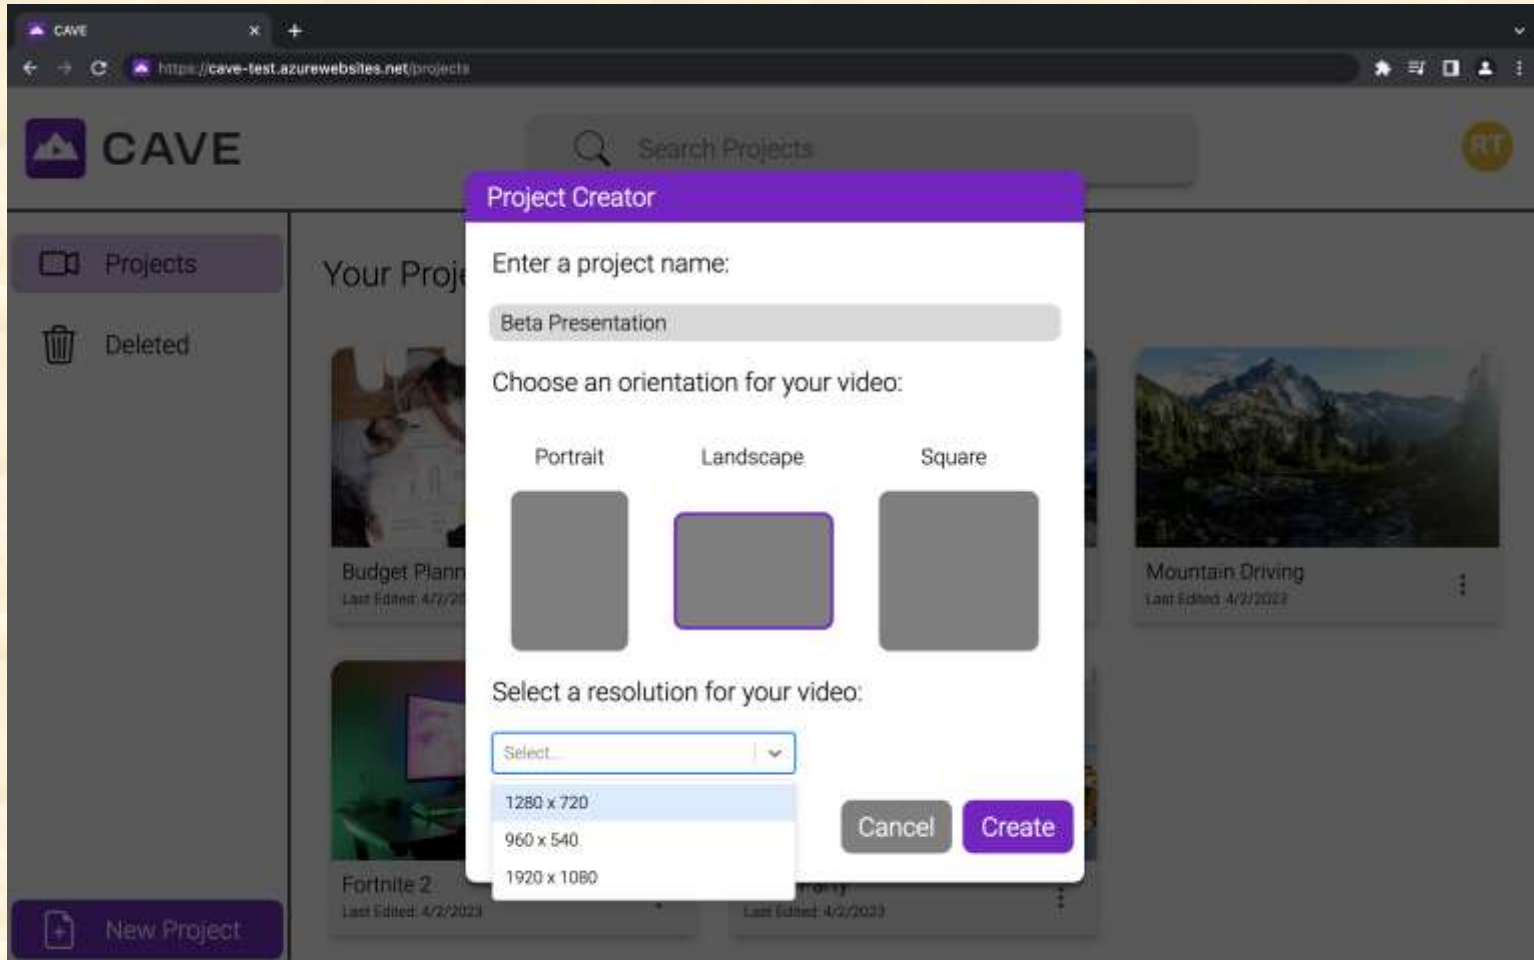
CAVE

https://cave-test.azurewebsites.net/projects

CAVE

Search Projects

RT

Projects

Deleted

Your Proj

Budget Plann
Last Edited: 4/2/20

Mountain Driving
Last Edited: 4/2/2023

Fortnite 2
Last Edited: 4/2/2023

Last Edited: 4/2/2023

New Project

Project Creator

Enter a project name:

Beta Presentation

Choose an orientation for your video:

Portrait

Landscape

Square

Select a resolution for your video:

Select...

1280 x 720

960 x 540

1920 x 1080

Cancel

Create